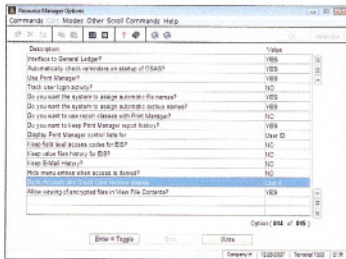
Resource Manager Options

Commands Edit Modes Other Scroll Commands Help

| Description | Value |
|---|---|
| Interface to General Ledger? | YES |
| Automatically check reminders on startup of OSAS? | YES |
| Use Print Manager? | YES |
| Track user login activity? | NO |
| Do you want the system to assign automatic file names? | YES |
| Do you want the system to assign automatic archive names? | YES |
| Do you want to use report classes with Print Manager? | NO |
| Do you want to keep Print Manager report history? | YES |
| Display Print Manager control lists for: | User ID |
| Keep field level access codes for ISS? | NO |
| Keep value files history for ISS? | NO |
| Keep E-Mail History? | NO |
| Hide menu entries when access is denied? | NO |
| Bank Account and Credit Card number display | Last 4 |
| Allow viewing of encrypted files in View File Contents? | YES |

Option ( 014 of 015 )

Enter = Toggle | Save | Write

Company H | 12/25/2007 | Terminal T003 | 01P